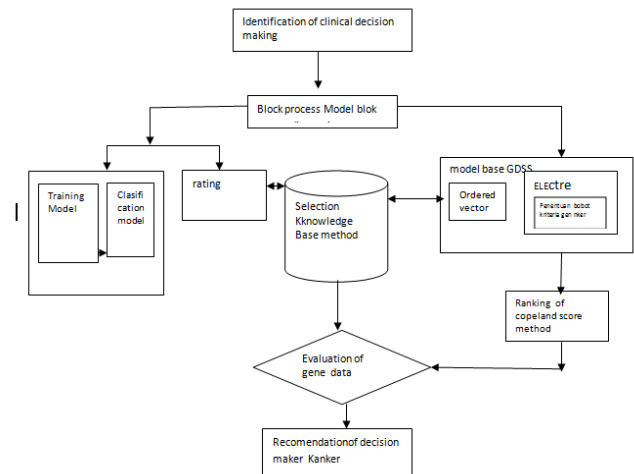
Identification of clinical decision making

Block process Model blok

Training Model

Clasification model

rating

Selection Kknowledge Base method

model base GDSS

Ordered vector

ELECtre

Penentuan bobot kriteria gen inker

Ranking of copeland score method

Evaluation of gene data

Recomendationof decision maker Kanker